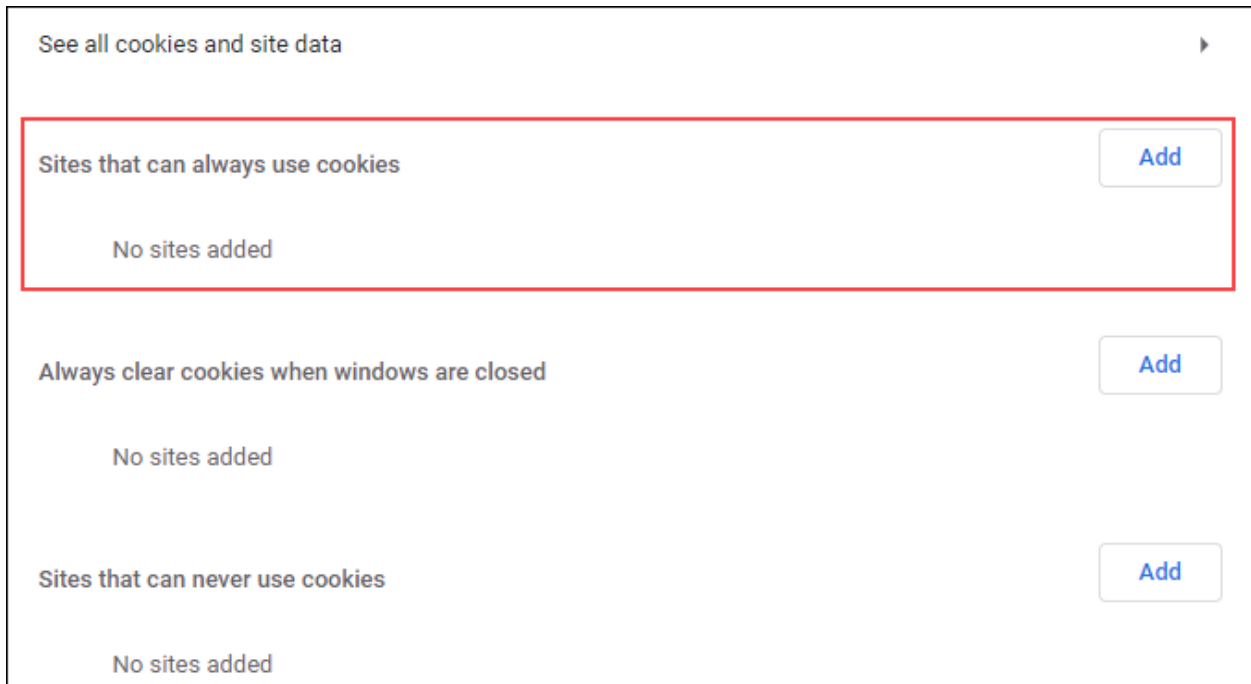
See all cookies and site data

Sites that can always use cookies

Add

No sites added

Always clear cookies when windows are closed

Add

No sites added

Sites that can never use cookies

Add

No sites added